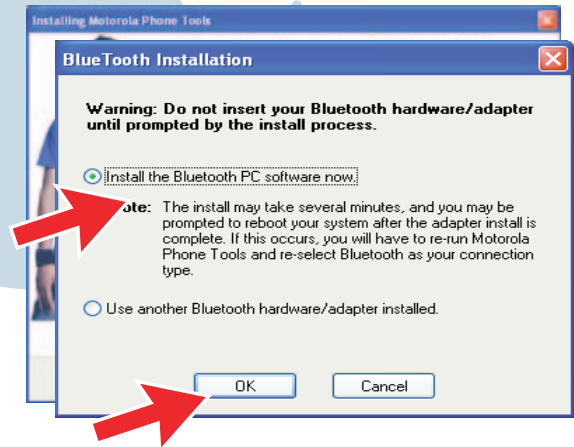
Installing Motorola Phone Tools

BlueTooth Installation

Warning: Do not insert your Bluetooth hardware/adapter until prompted by the install process.

Install the Bluetooth PC software now.

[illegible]ote: The install may take several minutes, and you may be prompted to reboot your system after the adapter install is complete. If this occurs, you will have to re-run Motorola Phone Tools and re-select Bluetooth as your connection type.

Use another Bluetooth hardware/adapter installed.

OK

Cancel